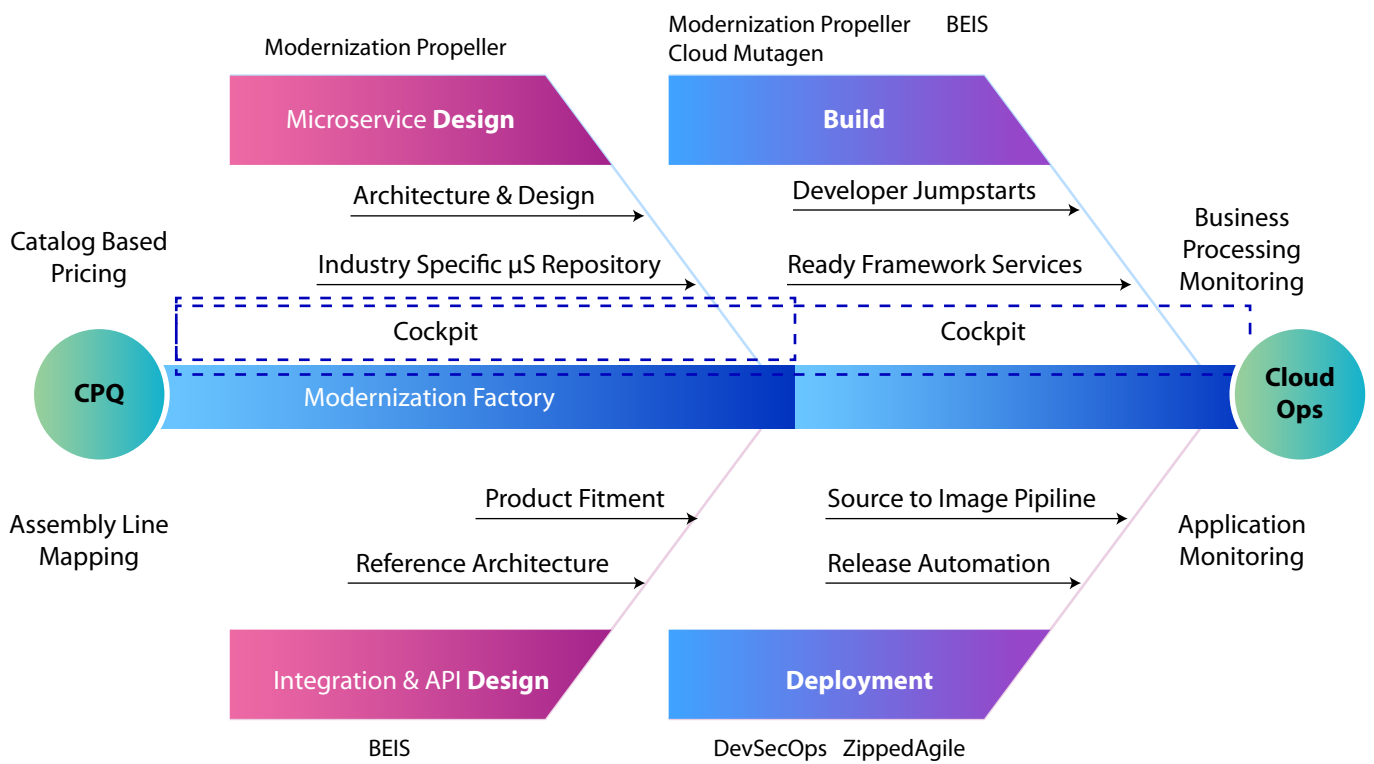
Modernization Propeller

Microservice Design

Modernization Propeller BEIS
Cloud Mutagen

Build

Architecture & Design

Developer Jumpstarts

Catalog Based Pricing

Industry Specific µS Repository

Ready Framework Services

Business Processing Monitoring

Cockpit

Cockpit

CPQ

Modernization Factory

Cloud Ops

Product Fitment

Source to Image Pipiline

Assembly Line Mapping

Application Monitoring

Reference Architecture

Release Automation

Integration & API Design

Deployment

BEIS

DevSecOps ZippedAgile